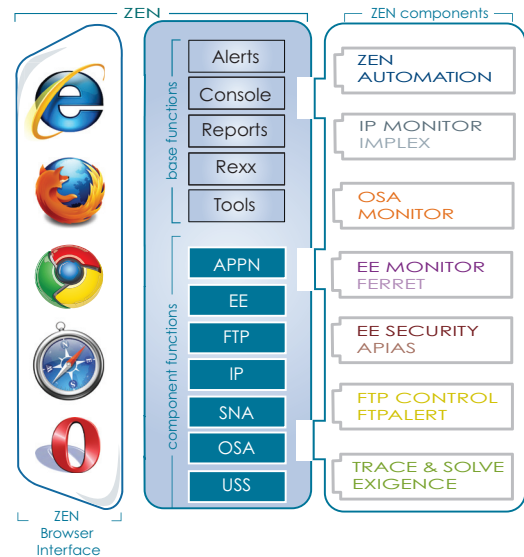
ZEN

ZEN components

base functions

Alerts

Console

Reports

Rexx

Tools

component functions

APPN

EE

FTP

IP

SNA

OSA

USS

ZEN AUTOMATION

IP MONITOR IMPLEX

OSA MONITOR

EE MONITOR FERRET

EE SECURITY APIAS

FTP CONTROL FTPALERT

TRACE & SOLVE EXIGENCE

ZEN Browser Interface